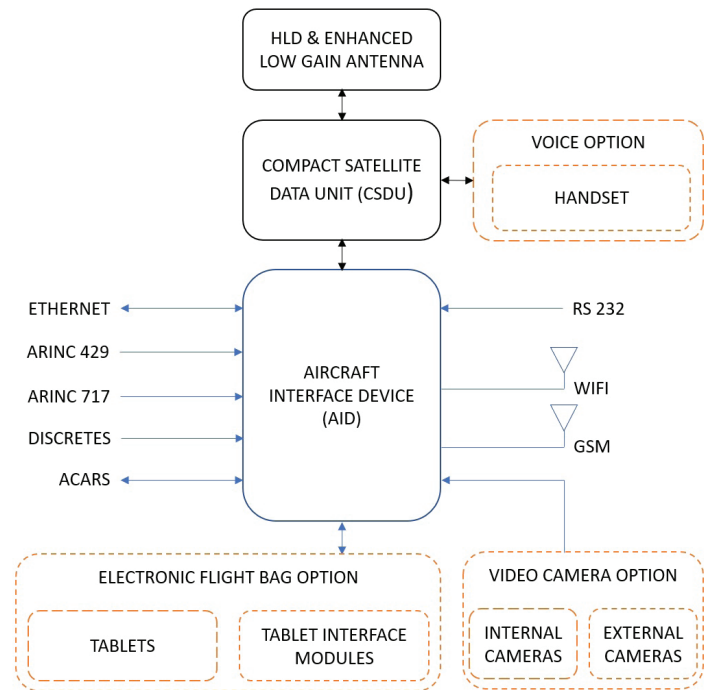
HLD & ENHANCED LOW GAIN ANTENNA

COMPACT SATELLITE DATA UNIT (CSDU)

VOICE OPTION

HANDSET

ETHERNET

ARINC 429

ARINC 717

DISCRETES

ACARS

AIRCRAFT INTERFACE DEVICE (AID)

RS 232

WIFI

GSM

ELECTRONIC FLIGHT BAG OPTION

TABLETS

TABLET INTERFACE MODULES

VIDEO CAMERA OPTION

INTERNAL CAMERAS

EXTERNAL CAMERAS